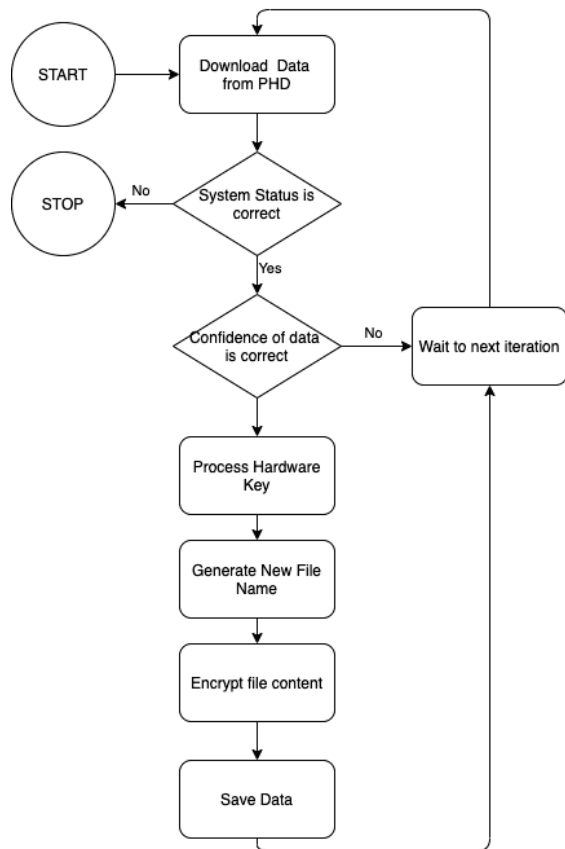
START

Download Data from PHD

STOP

No

System Status is correct

Yes

Confidence of data is correct

No

Wait to next iteration

Process Hardware Key

Generate New File Name

Encrypt file content

Save Data